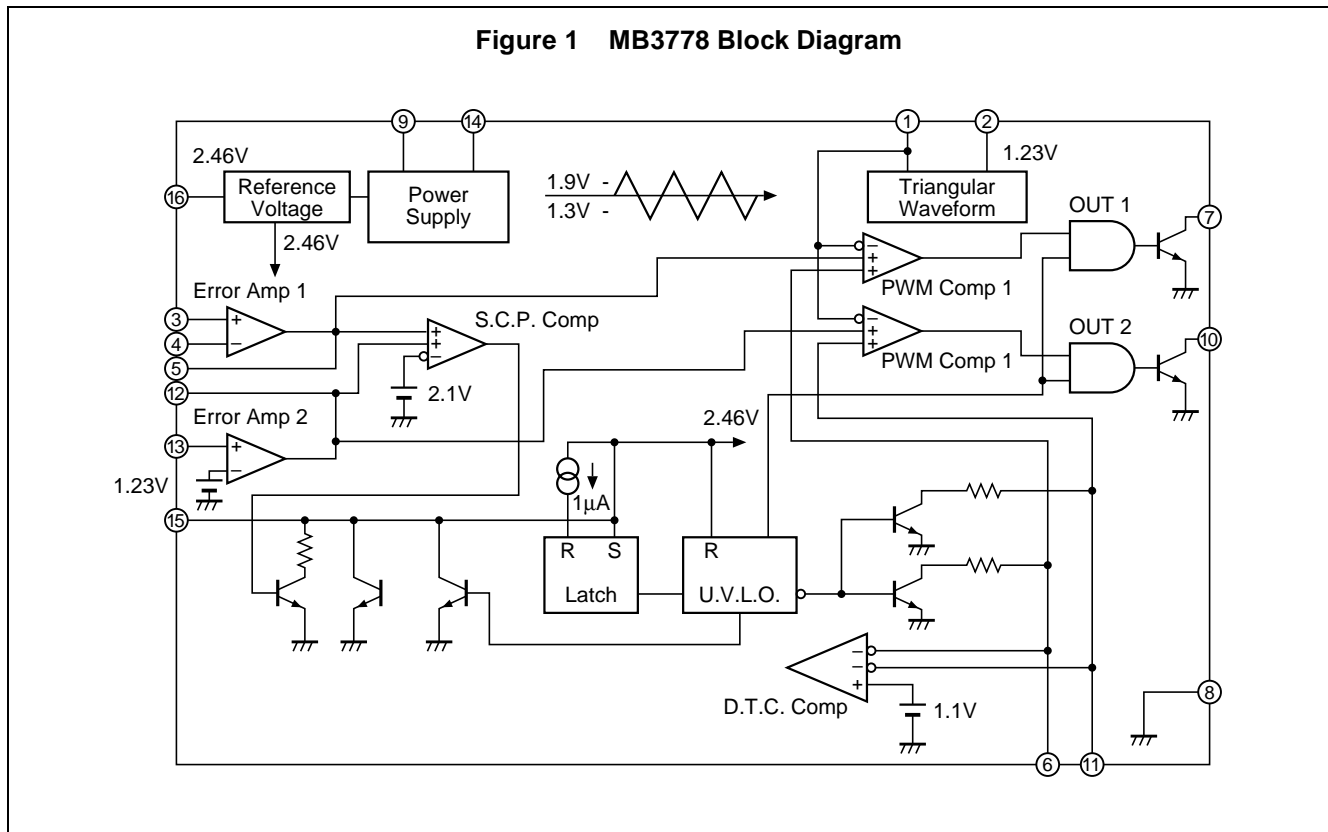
Figure 1 MB3778 Block Diagram

9
14
1
2
2.46V
1.23V
16
Reference Voltage
Power Supply
1.9V -
1.3V -
Triangular Waveform
OUT 1
7
2.46V
Error Amp 1
PWM Comp 1
3
4
5
S.C.P. Comp
OUT 2
10
PWM Comp 1
12
2.1V
Error Amp 2
2.46V
13
1.23V
1μA
15
R
S
Latch
R
U.V.L.O.
D.T.C. Comp
1.1V
8
6
11